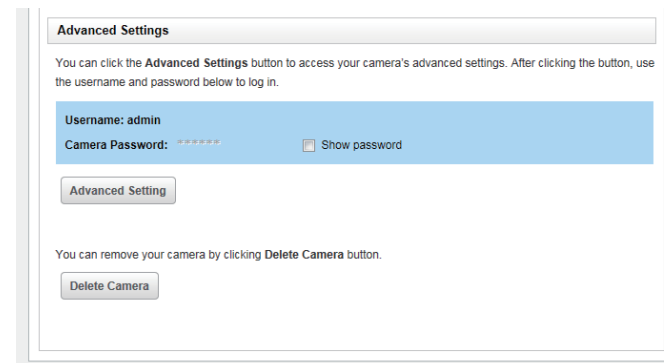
Advanced Settings

You can click the Advanced Settings button to access your camera's advanced settings. After clicking the button, use the username and password below to log in.

Username: admin

Camera Password: ****** Show password

Advanced Setting

You can remove your camera by clicking Delete Camera button.

Delete Camera